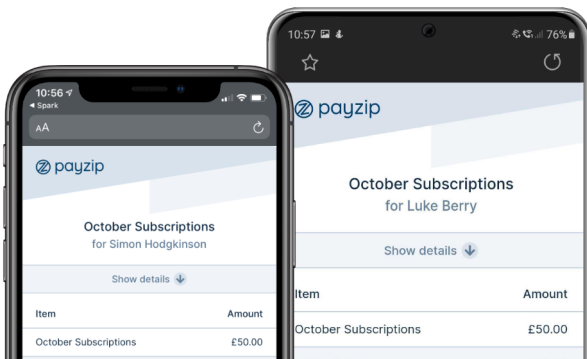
10:56
◂ Spark
AA

payzip

October Subscriptions
for Simon Hodgkinson

Show details

| Item | Amount |
|---|---|
| October Subscriptions | £50.00 |

10:57
76%

payzip

October Subscriptions
for Luke Berry

Show details

| Item | Amount |
|---|---|
| October Subscriptions | £50.00 |